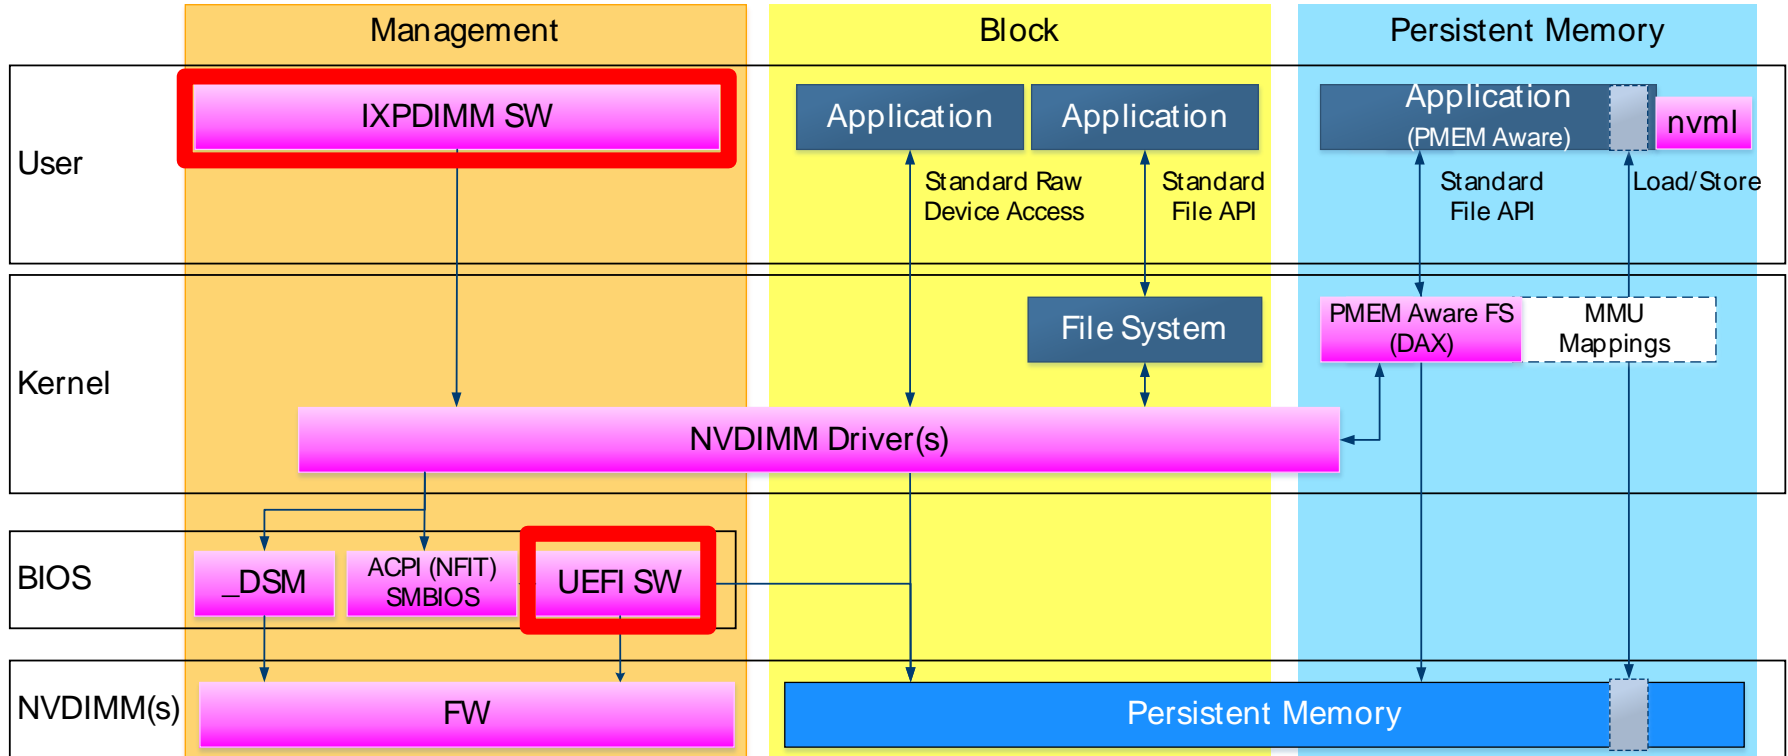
Management

Block

Persistent Memory

User

IXPDIMM SW

Application

Application

Application (PMEM Aware)

nvml

Standard Raw Device Access

Standard File API

Standard File API

Load/Store

Kernel

File System

PMEM Aware FS (DAX)

MMU Mappings

NVDIMM Driver(s)

BIOS

_DSM

ACPI (NFIT) SMBIOS

UEFI SW

NVDIMM(s)

FW

Persistent Memory